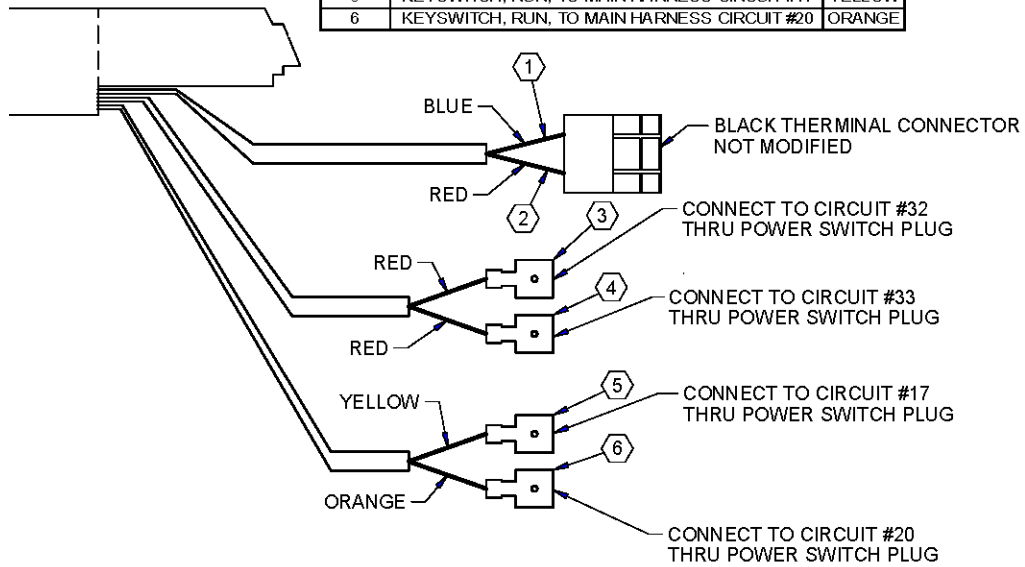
| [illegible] | KEYSWITCH, RUN, TO MAIN HARNESS CIRCUIT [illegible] | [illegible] |
|---|---|---|
| 6 | KEYSWITCH, RUN, TO MAIN HARNESS CIRCUIT #20 | ORANGE |

1

BLUE

BLACK THERMINAL CONNECTOR NOT MODIFIED

RED

2

3

CONNECT TO CIRCUIT #32 THRU POWER SWITCH PLUG

RED

4

CONNECT TO CIRCUIT #33 THRU POWER SWITCH PLUG

RED

5

YELLOW

CONNECT TO CIRCUIT #17 THRU POWER SWITCH PLUG

6

ORANGE

CONNECT TO CIRCUIT #20 THRU POWER SWITCH PLUG